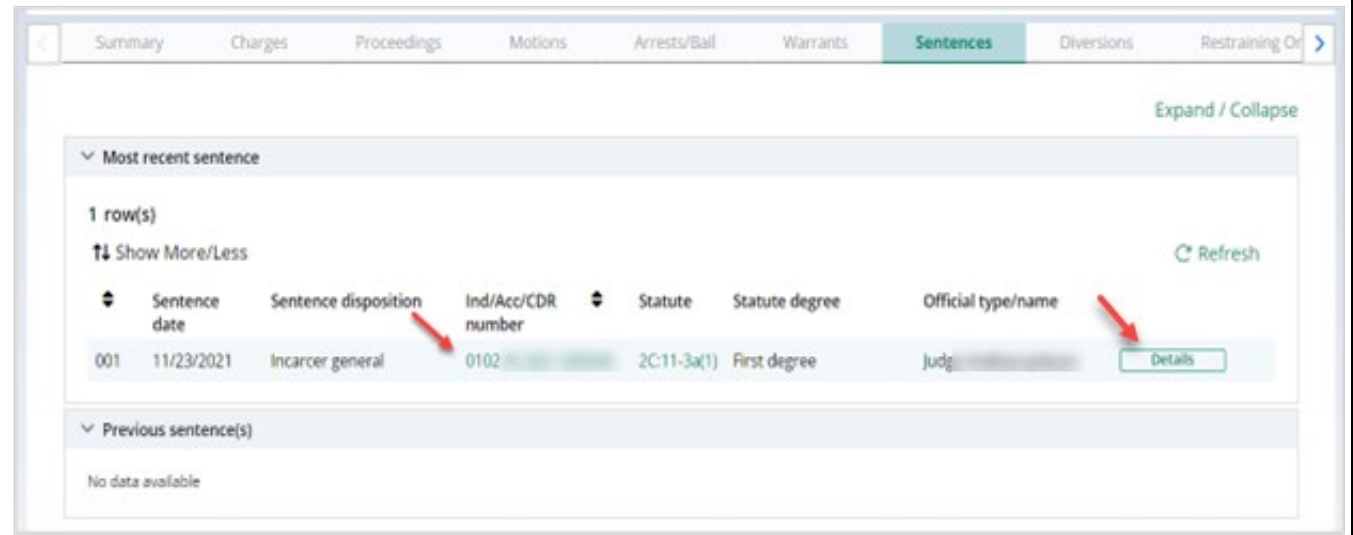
Summary | Charges | Proceedings | Motions | Arrests/Bail | Warrants | Sentences | Diversions | Restraining Or

Expand / Collapse

Most recent sentence

1 row(s)

Show More/Less

Refresh

| | Sentence date | Sentence disposition | Ind/Acc/CDR number | Statute | Statute degree | Official type/name | |
|---|---|---|---|---|---|---|---|
| 001 | 11/23/2021 | Incarcer general | 0102 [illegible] | 2C:11-3a(1) | First degree | Judg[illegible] | Details |

Previous sentence(s)

No data available